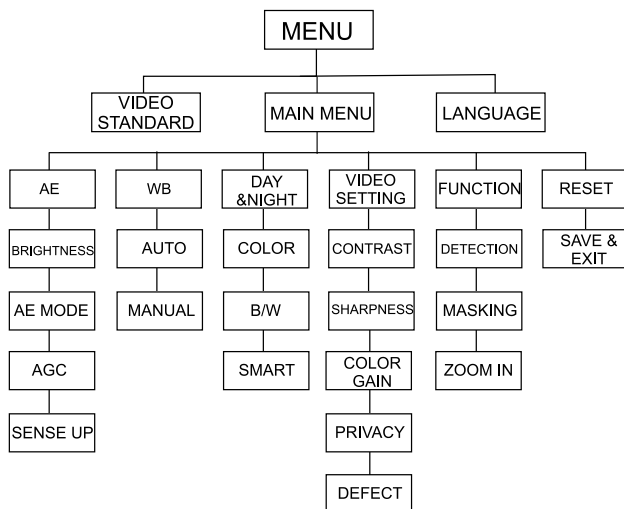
MENU

VIDEO STANDARD

MAIN MENU

LANGUAGE

AE

BRIGHTNESS

AE MODE

AGC

SENSE UP

WB

AUTO

MANUAL

DAY &NIGHT

COLOR

B/W

SMART

VIDEO SETTING

CONTRAST

SHARPNESS

COLOR GAIN

PRIVACY

DEFECT

FUNCTION

DETECTION

MASKING

ZOOM IN

RESET

SAVE & EXIT